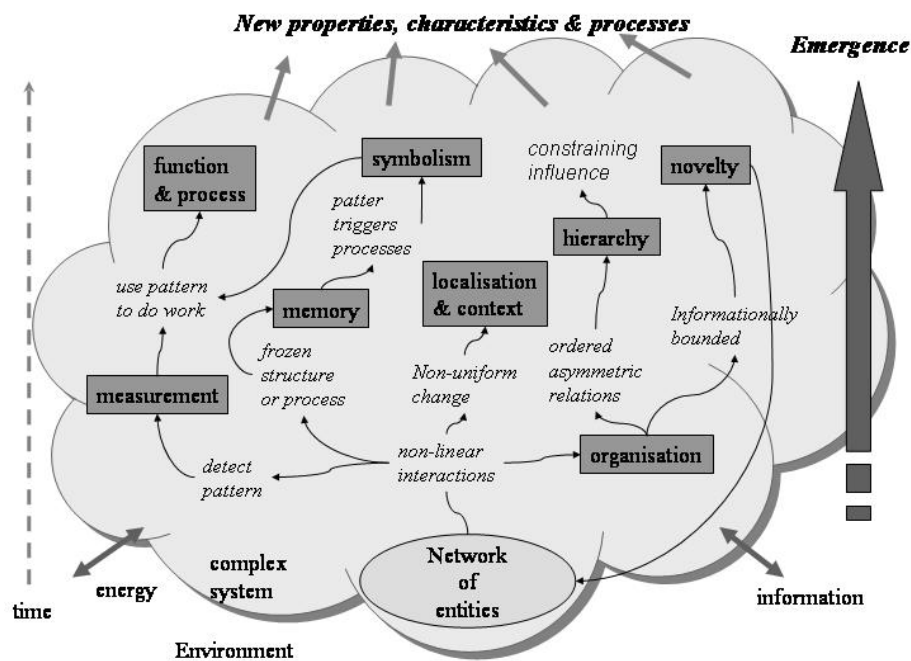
New properties, characteristics & processes

Emergence

function & process

symbolism

constraining influence

novelty

patter triggers processes

hierarchy

use pattern to do work

memory

localisation & context

Informationally bounded

frozen structure or process

ordered asymmetric relations

Non-uniform change

measurement

non-linear interactions

organisation

detect pattern

complex system

Network of entities

time

energy

information

Environment